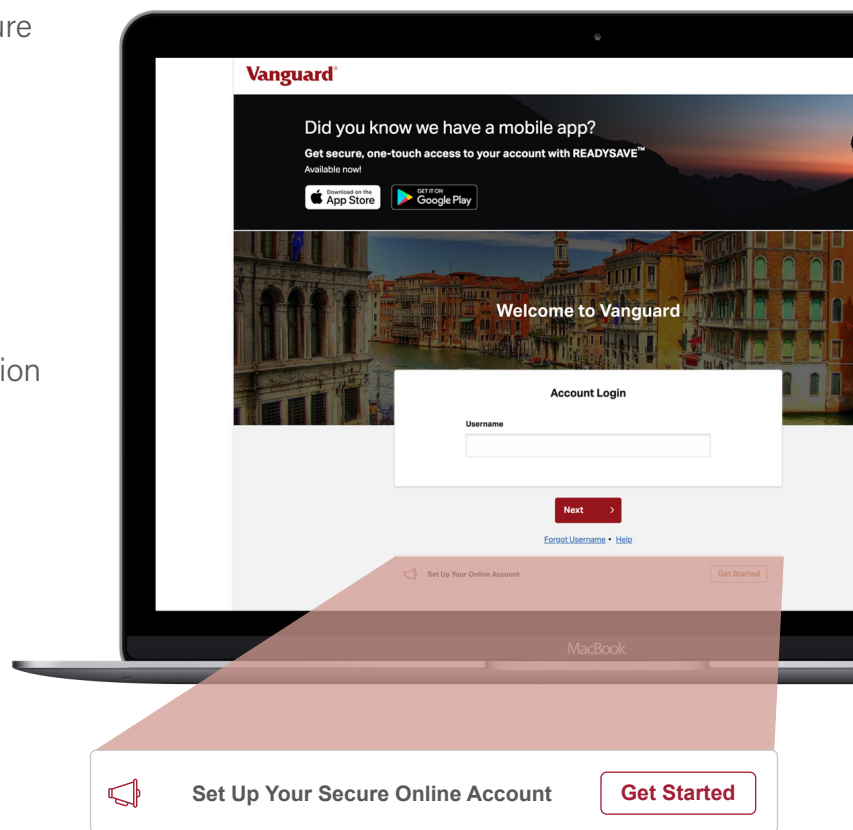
ure

ion

Vanguard

Did you know we have a mobile app?

Get secure, one-touch access to your account with READYSAVE™

Available now!

Download on the App Store

GET IT ON Google Play

Welcome to Vanguard

Account Login

Username

Next >

Forgot Username • Help

Set Up Your Online Account

Get Started

MacBook

Set Up Your Secure Online Account

Get Started